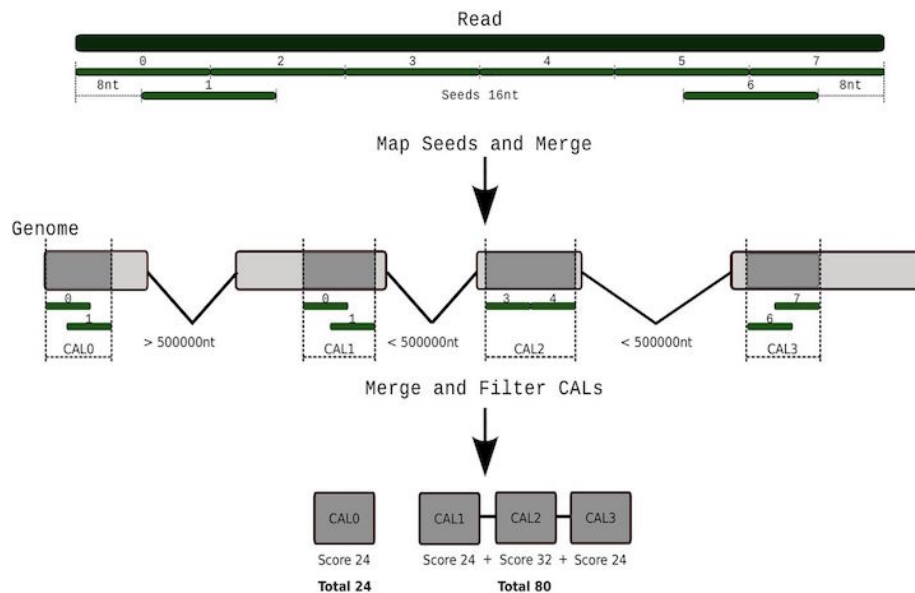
Read

0
2
3
4
5
7
8nt
1
Seeds 16nt
6
8nt

Map Seeds and Merge

Genome

0
1
CAL0
> 500000nt
0
1
CAL1
< 500000nt
3
4
CAL2
< 500000nt
7
6
CAL3

Merge and Filter CALs

CAL0
Score 24
Total 24

CAL1
CAL2
CAL3
Score 24 + Score 32 + Score 24
Total 80